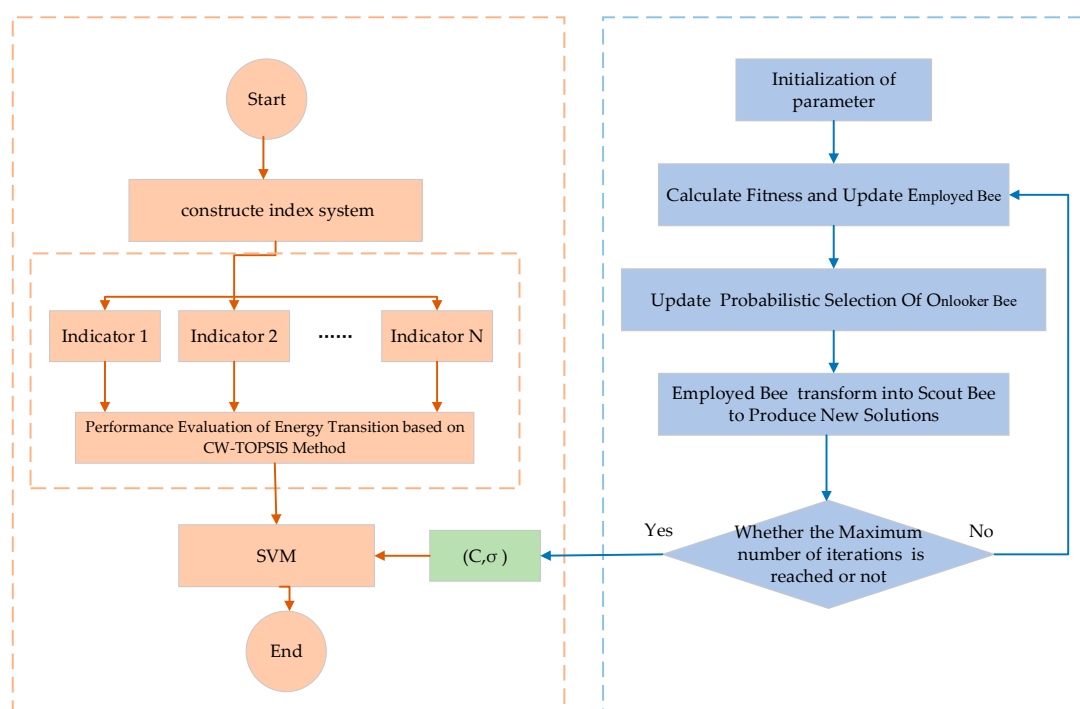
Start

constructe index system

Indicator 1

Indicator 2

......

Indicator N

Performance Evaluation of Energy Transition based on CW-TOPSIS Method

SVM

End

(C,σ )

Initialization of parameter

Calculate Fitness and Update Employed Bee

Update Probabilistic Selection Of Onlooker Bee

Employed Bee transform into Scout Bee to Produce New Solutions

Yes

Whether the Maximum number of iterations is reached or not

No